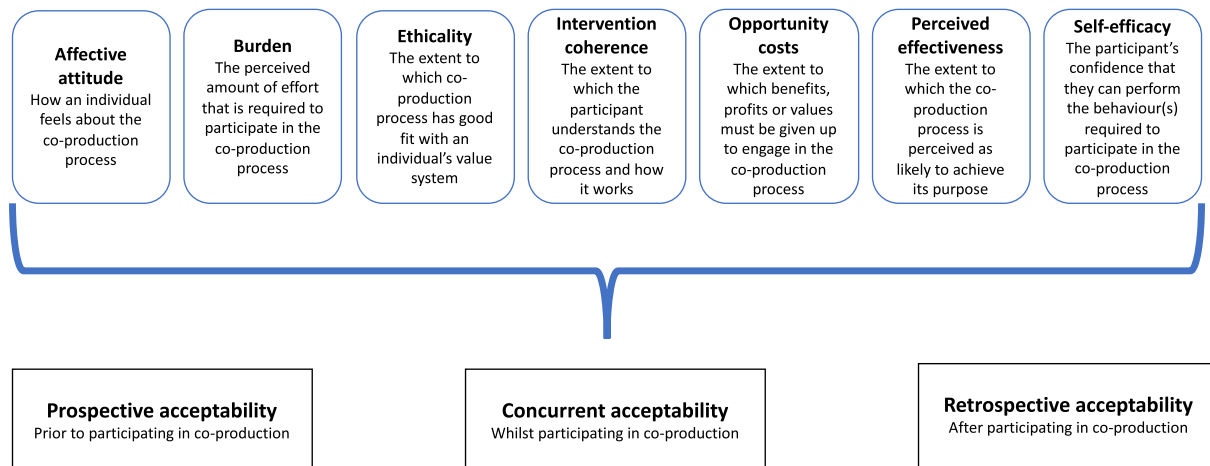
**Affective attitude**
How an individual feels about the co-production process

**Burden**
The perceived amount of effort that is required to participate in the co-production process

**Ethicality**
The extent to which co-production process has good fit with an individual's value system

**Intervention coherence**
The extent to which the participant understands the co-production process and how it works

**Opportunity costs**
The extent to which benefits, profits or values must be given up to engage in the co-production process

**Perceived effectiveness**
The extent to which the co-production process is perceived as likely to achieve its purpose

**Self-efficacy**
The participant's confidence that they can perform the behaviour(s) required to participate in the co-production process

**Prospective acceptability**
Prior to participating in co-production

**Concurrent acceptability**
Whilst participating in co-production

**Retrospective acceptability**
After participating in co-production